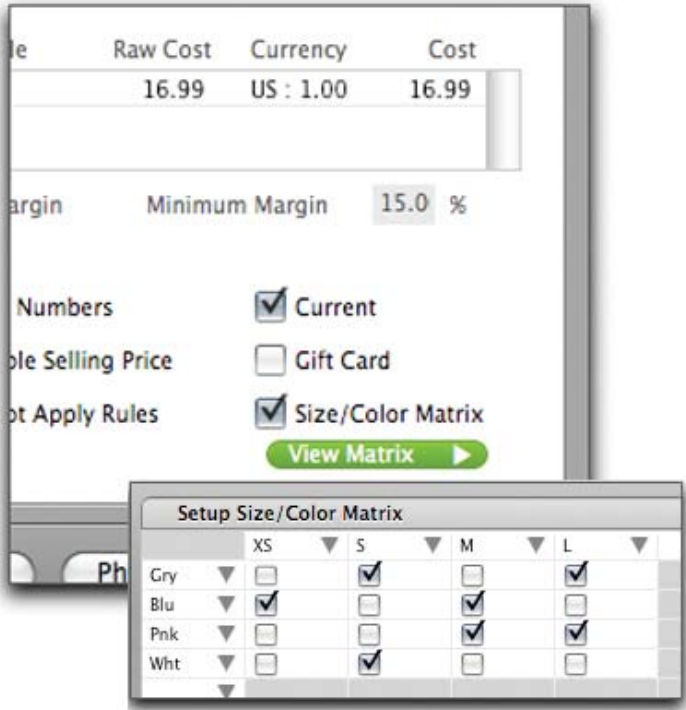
le Raw Cost Currency Cost

16.99 US : 1.00 16.99

argin Minimum Margin 15.0 %

Numbers

ble Selling Price

ot Apply Rules

☑ Current

☐ Gift Card

☑ Size/Color Matrix

View Matrix ▶

Ph

Setup Size/Color Matrix

| | XS ▼ | S ▼ | M ▼ | L ▼ |
|---|---|---|---|---|
| Gry ▼ | ☐ | ☑ | ☐ | ☑ |
| Blu ▼ | ☑ | ☐ | ☑ | ☐ |
| Pnk ▼ | ☐ | ☐ | ☑ | ☑ |
| Wht ▼ | ☐ | ☑ | ☐ | ☐ |
| ▼ | | | | |